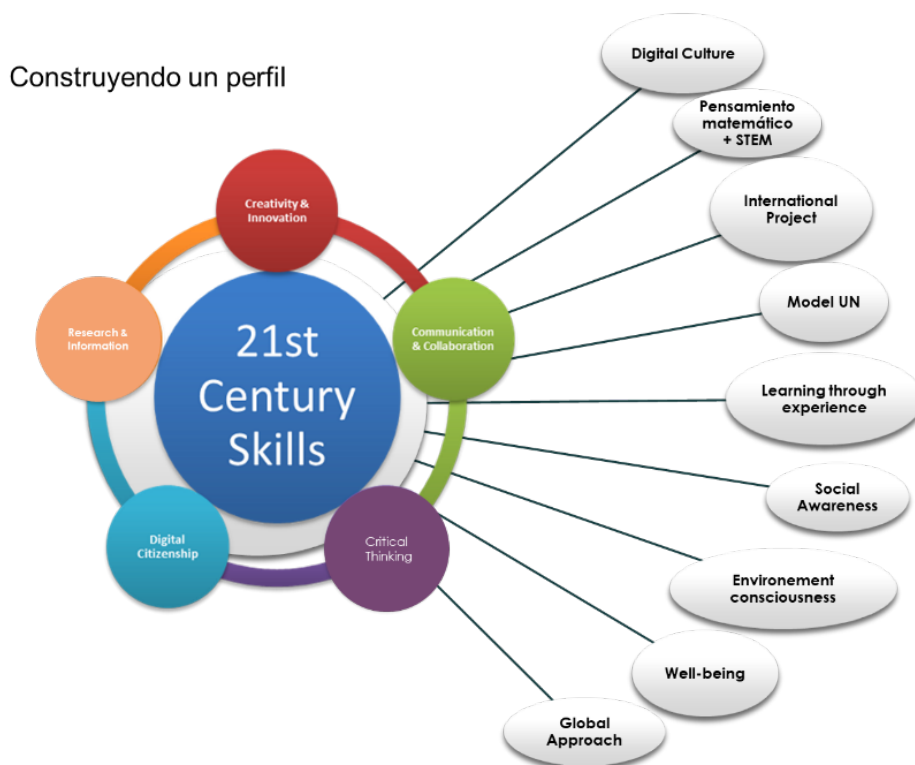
Construyendo un perfil

Creativity & Innovation

Research & Information

21st Century Skills

Communication & Collaboration

Digital Citizenship

Critical Thinking

Digital Culture

Pensamiento matemático + STEM

International Project

Model UN

Learning through experience

Social Awareness

Environement consciousness

Well-being

Global Approach